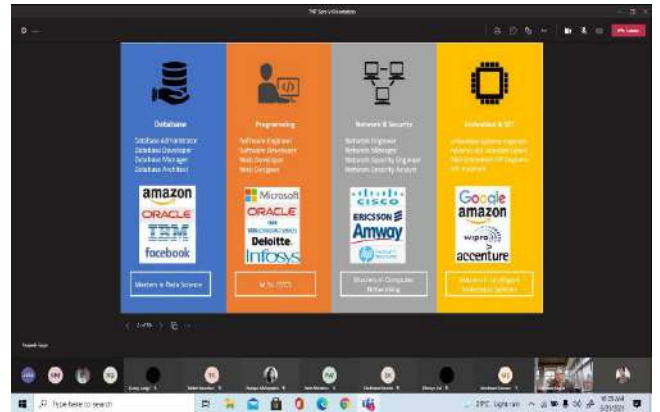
Database

Database Administrator
Database Developer
Database Manager
Database Architect

amazon
ORACLE
IBM
facebook

Masters in Data Science

Programming

Software Engineer
Software Developer
Web Developer
Web Designer

Microsoft
ORACLE
Deloitte.
Infosys

M.Sc (CS)

Network & Security

Network Engineer
Network Manager
Network Security Engineer
Network Security Analyst

CISCO
ERICSSON
Amway

Masters in Computer Networking

Embedded & IOT

Google
amazon
wipro
accenture

Masters in Intelligent Embedded System

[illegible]

Type here to search

29°C Light rain